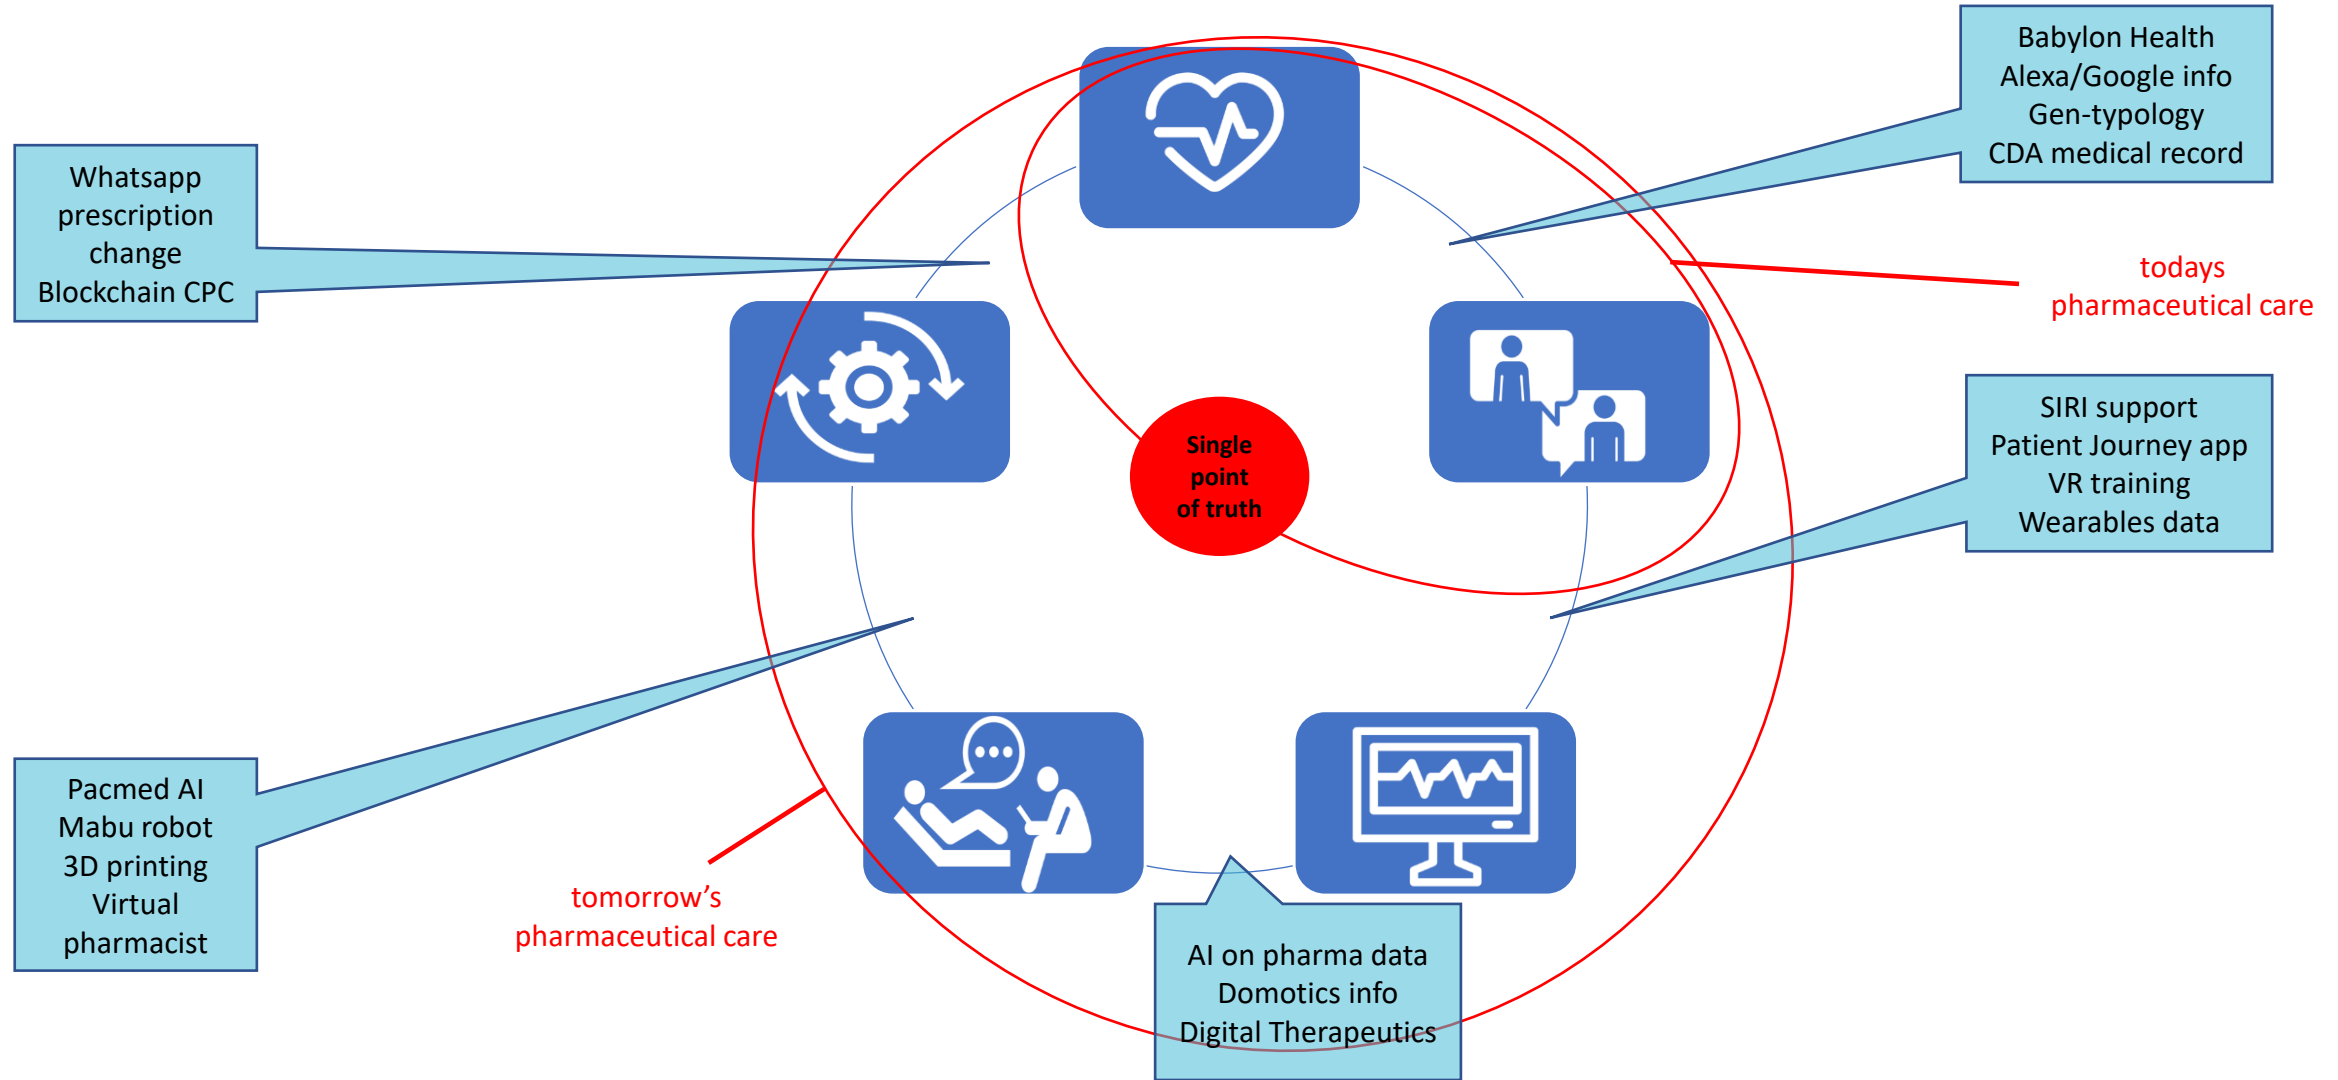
Babylon Health
Alexa/Google info
Gen-typology
CDA medical record

Whatsapp
prescription
change
Blockchain CPC

todays
pharmaceutical care

Single
point
of truth

SIRI support
Patient Journey app
VR training
Wearables data

Pacmed AI
Mabu robot
3D printing
Virtual
pharmacist

tomorrow's
pharmaceutical care

AI on pharma data
Domotics info
Digital Therapeutics